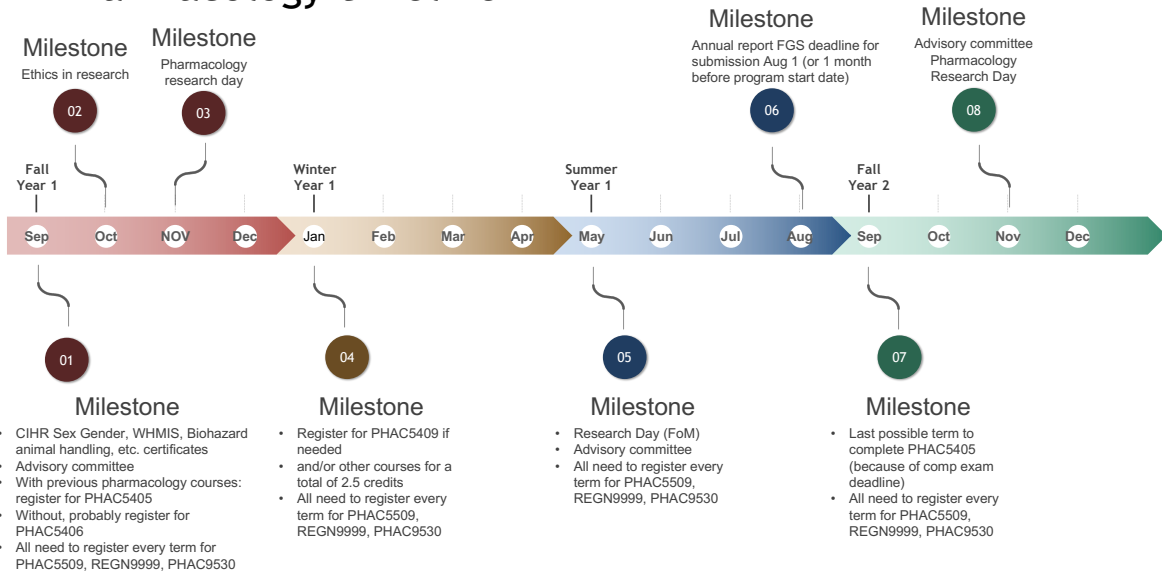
Milestone
Ethics in research
02

Milestone
Pharmacology research day
03

Milestone
Annual report FGS deadline for submission Aug 1 (or 1 month before program start date)
06

Milestone
Advisory committee
Pharmacology Research Day
08

Fall Year 1

Winter Year 1

Summer Year 1

Fall Year 2

Sep Oct NOV Dec Jan Feb Mar Apr May Jun Jul Aug Sep Oct Nov Dec

01
Milestone
• CIHR Sex Gender, WHMIS, Biohazard animal handling, etc. certificates
• Advisory committee
• With previous pharmacology courses: register for PHAC5405
• Without, probably register for PHAC5406
• All need to register every term for PHAC5509, REGN9999, PHAC9530

04
Milestone
• Register for PHAC5409 if needed
• and/or other courses for a total of 2.5 credits
• All need to register every term for PHAC5509, REGN9999, PHAC9530

05
Milestone
• Research Day (FoM)
• Advisory committee
• All need to register every term for PHAC5509, REGN9999, PHAC9530

07
Milestone
• Last possible term to complete PHAC5405 (because of comp exam deadline)
• All need to register every term for PHAC5509, REGN9999, PHAC9530